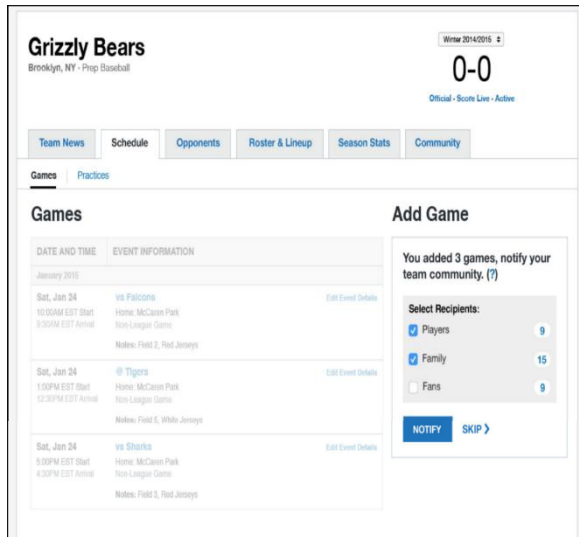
Grizzly Bears
Brooklyn, NY · Prep Baseball

Winter 2014/2015 ⇕
0-0
Official · Score Live · Active

Team News | Schedule | Opponents | Roster & Lineup | Season Stats | Community

Games | Practices

Games

| DATE AND TIME | EVENT INFORMATION | |
|---|---|---|
| January 2015 | | |
| Sat, Jan 24 10:00AM EST Start 9:30AM EST Arrival | vs Falcons Home: McCaren Park Non-League Game Notes: Field 2, Red Jerseys | Edit Event Details |
| Sat, Jan 24 1:00PM EST Start 12:30PM EST Arrival | @ Tigers Home: McCaren Park Non-League Game Notes: Field 6, White Jerseys | Edit Event Details |
| Sat, Jan 24 5:00PM EST Start 4:30PM EST Arrival | vs Sharks Home: McCaren Park Non-League Game Notes: Field 3, Red Jerseys | Edit Event Details |

Add Game

You added 3 games, notify your team community. (?)

Select Recipients:
Players 9
Family 15
Fans 9

NOTIFY SKIP ❯